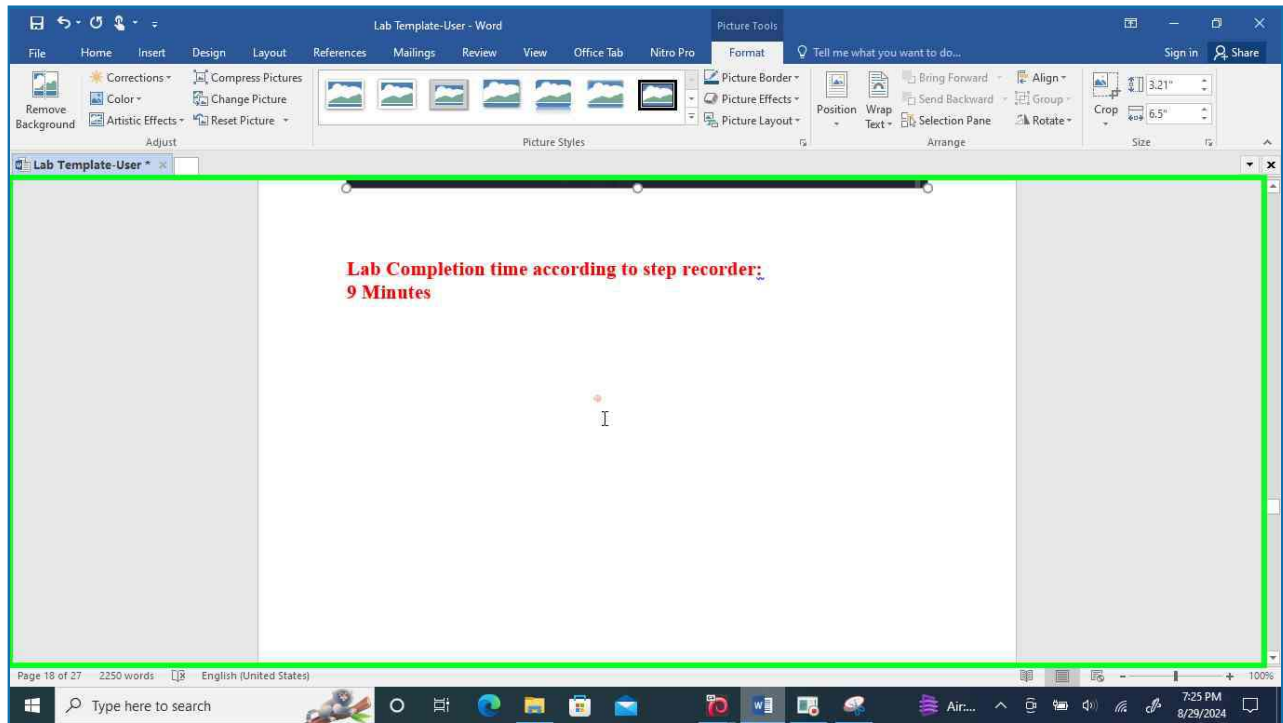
Lab Template-User - Word

Picture Tools

Sign in

Share

File
Home
Insert
Design
Layout
References
Mailings
Review
View
Office Tab
Nitro Pro
Format

Tell me what you want to do...

Remove Background

Corrections
Color
Artistic Effects

Compress Pictures
Change Picture
Reset Picture

Adjust

Picture Styles

Picture Border
Picture Effects
Picture Layout

Position
Wrap Text

Bring Forward
Send Backward
Selection Pane

Align
Group
Rotate

Arrange

Crop

3.21"
6.5"

Size

Lab Template-User *

Lab Completion time according to step recorder:
9 Minutes

Page 18 of 27
2250 words
English (United States)

100%

Type here to search

Air:...

7:25 PM
8/29/2024